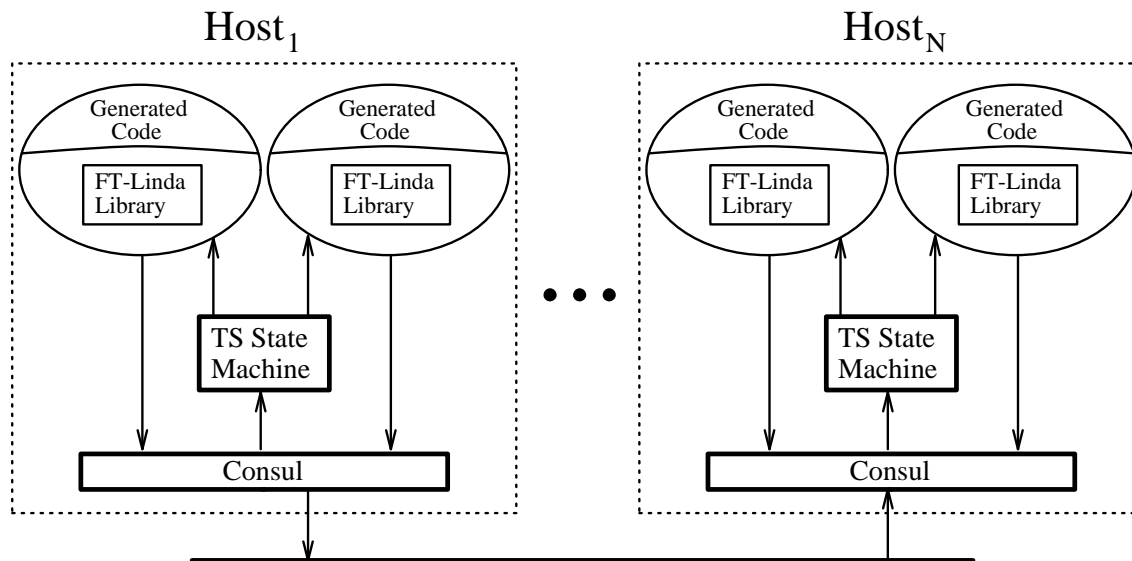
$\text{Host}_1$

Generated Code

FT-Linda Library

Generated Code

FT-Linda Library

TS State Machine

Consul

• • •

$\text{Host}_N$

Generated Code

FT-Linda Library

Generated Code

FT-Linda Library

TS State Machine

Consul